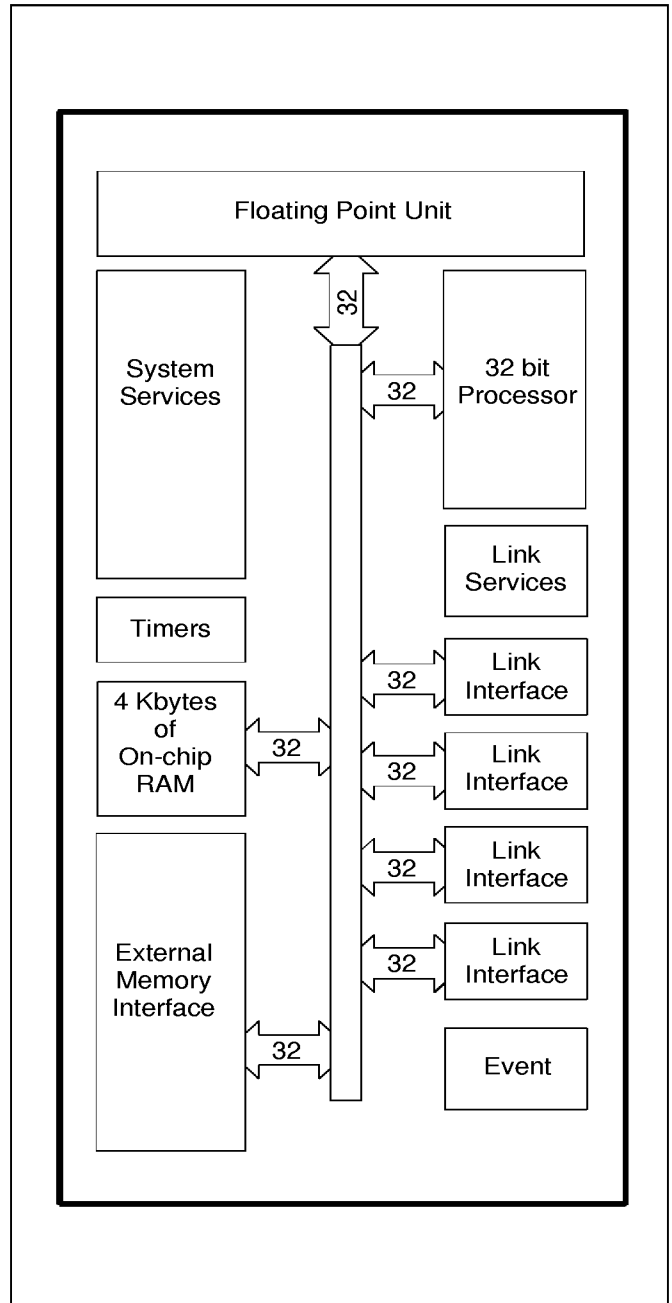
Floating Point Unit

32

System Services

32

32 bit Processor

Link Services

Timers

32

Link Interface

4 Kbytes of On-chip RAM

32

32

Link Interface

32

Link Interface

External Memory Interface

32

Link Interface

32

Event